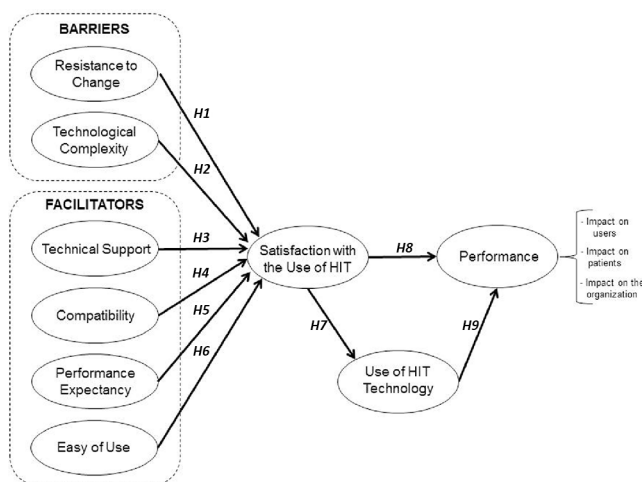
BARRIERS

Resistance to Change

Technological Complexity

FACILITATORS

Technical Support

Compatibility

Performance Expectancy

Easy of Use

H1

H2

H3

H4

H5

H6

Satisfaction with the Use of HIT

H7

H8

Use of HIT Technology

H9

Performance

- Impact on users
- Impact on patients
- Impact on the organization